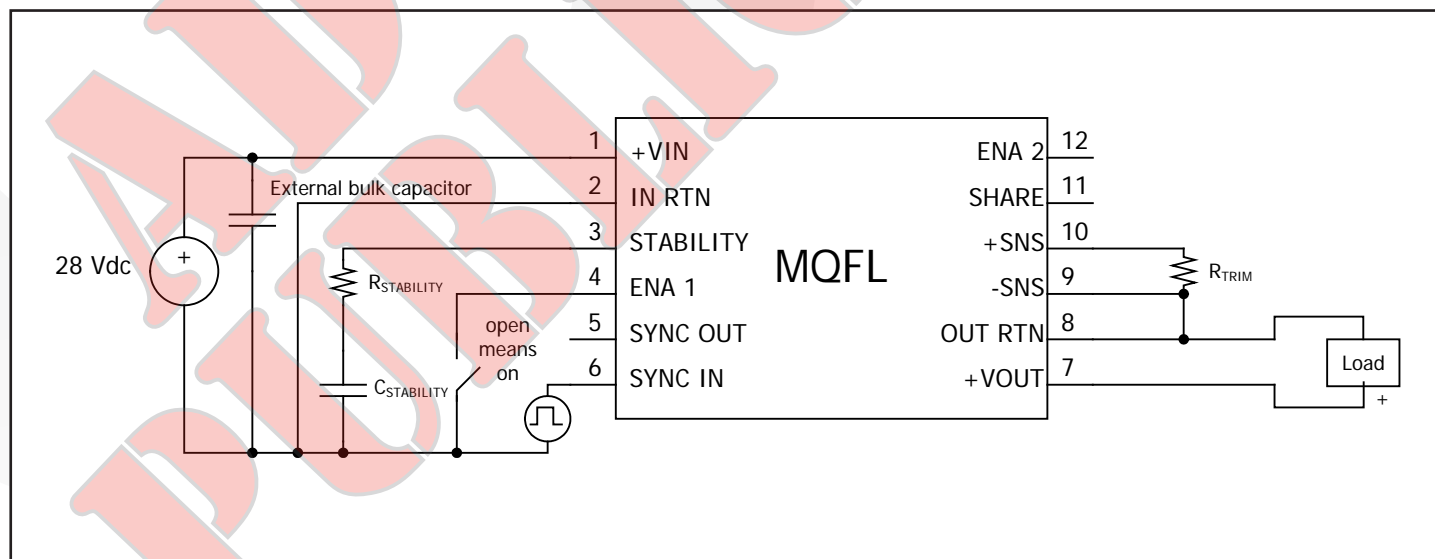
28 Vdc

+

External bulk capacitor

$R_{STABILITY}$

$C_{STABILITY}$

open means on

1 +VIN
2 IN RTN
3 STABILITY
4 ENA 1
5 SYNC OUT
6 SYNC IN

MQFL

ENA 2 12
SHARE 11
+SNS 10
-SNS 9
OUT RTN 8
+VOUT 7

$R_{TRIM}$

Load

+